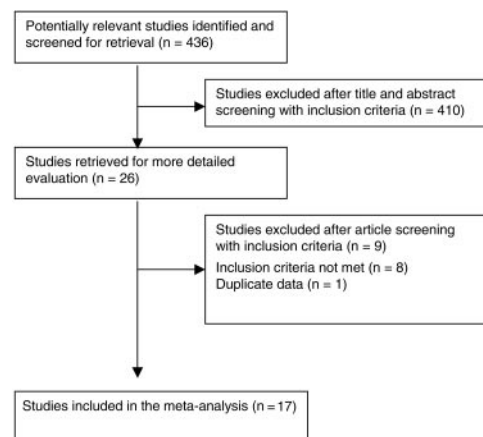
Potentially relevant studies identified and screened for retrieval (n = 436)

Studies excluded after title and abstract screening with inclusion criteria (n = 410)

Studies retrieved for more detailed evaluation (n = 26)

Studies excluded after article screening with inclusion criteria (n = 9)
Inclusion criteria not met (n = 8)
Duplicate data (n = 1)

Studies included in the meta-analysis (n = 17)